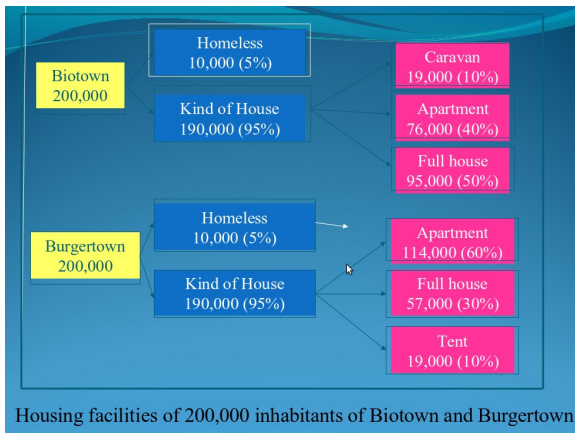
Biotown
200,000

Homeless
10,000 (5%)

Kind of House
190,000 (95%)

Caravan
19,000 (10%)

Apartment
76,000 (40%)

Full house
95,000 (50%)

Burgertown
200,000

Homeless
10,000 (5%)

Kind of House
190,000 (95%)

Apartment
114,000 (60%)

Full house
57,000 (30%)

Tent
19,000 (10%)

Housing facilities of 200,000 inhabitants of Biotown and Burgertown